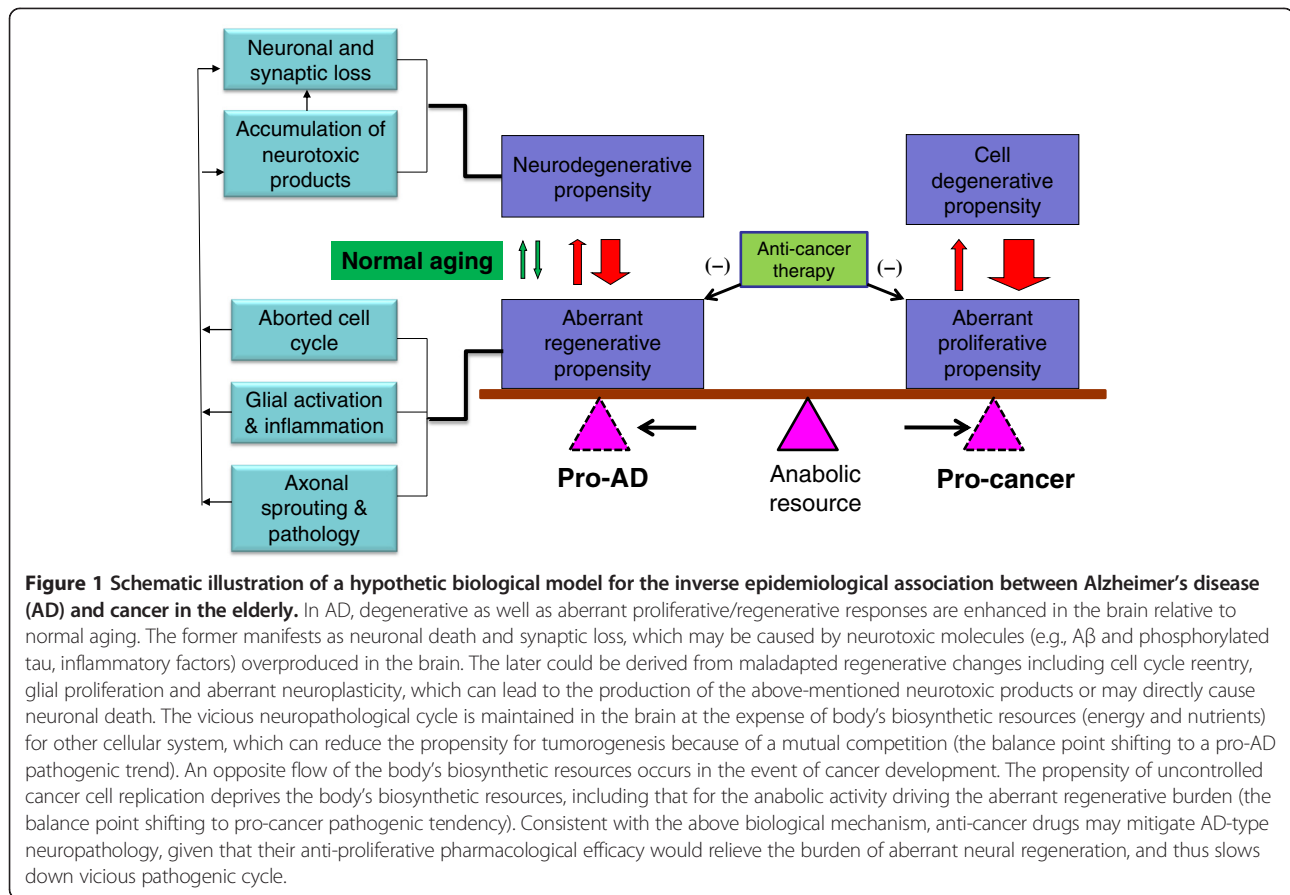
Neuronal and synaptic loss

Accumulation of neurotoxic products

Neurodegenerative propensity

Cell degenerative propensity

Normal aging

Anti-cancer therapy

(−)

(−)

Aborted cell cycle

Aberrant regenerative propensity

Aberrant proliferative propensity

Glial activation & inflammation

Axonal sprouting & pathology

Pro-AD

Anabolic resource

Pro-cancer

**Figure 1 Schematic illustration of a hypothetic biological model for the inverse epidemiological association between Alzheimer's disease (AD) and cancer in the elderly.** In AD, degenerative as well as aberrant proliferative/regenerative responses are enhanced in the brain relative to normal aging. The former manifests as neuronal death and synaptic loss, which may be caused by neurotoxic molecules (e.g., Aβ and phosphorylated tau, inflammatory factors) overproduced in the brain. The later could be derived from maladapted regenerative changes including cell cycle reentry, glial proliferation and aberrant neuroplasticity, which can lead to the production of the above-mentioned neurotoxic products or may directly cause neuronal death. The vicious neuropathological cycle is maintained in the brain at the expense of body's biosynthetic resources (energy and nutrients) for other cellular system, which can reduce the propensity for tumorogenesis because of a mutual competition (the balance point shifting to a pro-AD pathogenic trend). An opposite flow of the body's biosynthetic resources occurs in the event of cancer development. The propensity of uncontrolled cancer cell replication deprives the body's biosynthetic resources, including that for the anabolic activity driving the aberrant regenerative burden (the balance point shifting to pro-cancer pathogenic tendency). Consistent with the above biological mechanism, anti-cancer drugs may mitigate AD-type neuropathology, given that their anti-proliferative pharmacological efficacy would relieve the burden of aberrant neural regeneration, and thus slows down vicious pathogenic cycle.